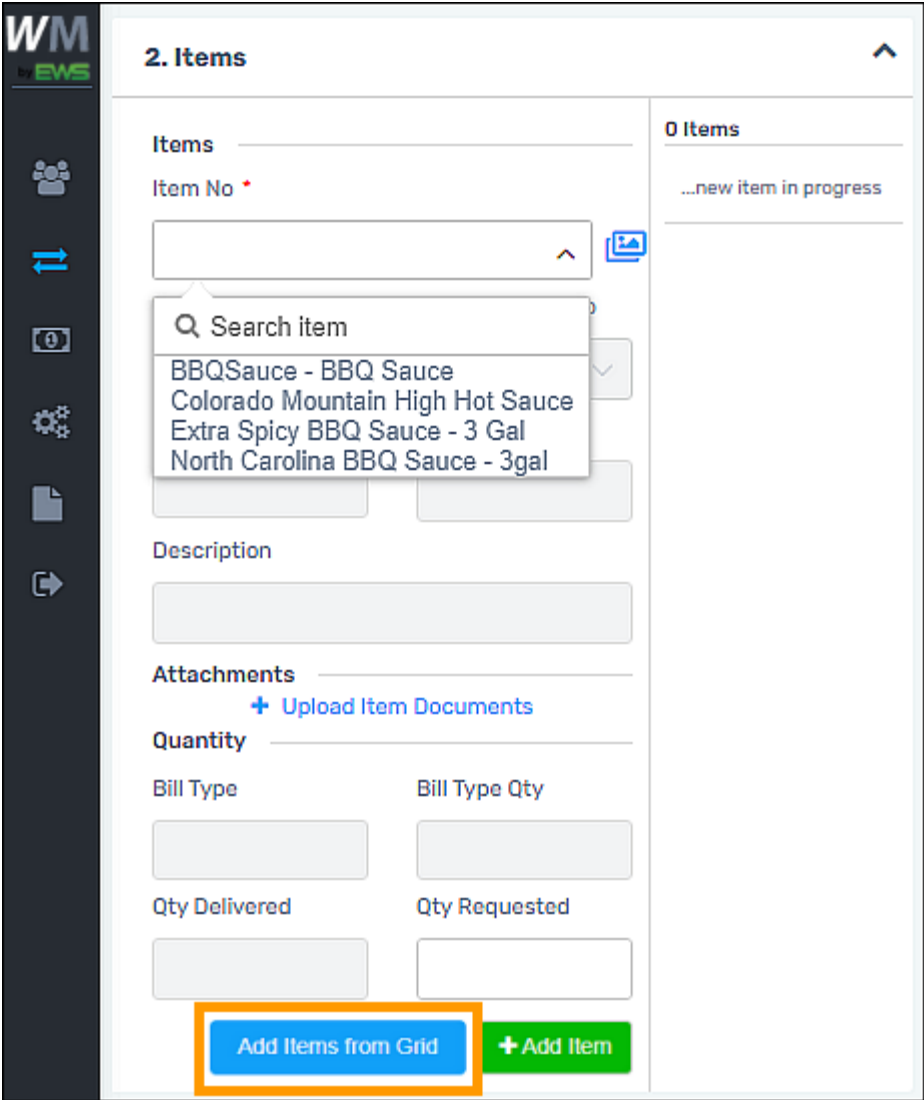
WM
by EWS

2. Items

Items

Item No *

Search item

BBQSauce - BBQ Sauce
Colorado Mountain High Hot Sauce
Extra Spicy BBQ Sauce - 3 Gal
North Carolina BBQ Sauce - 3gal

Description

Attachments

+ Upload Item Documents

Quantity

Bill Type

Bill Type Qty

Qty Delivered

Qty Requested

Add Items from Grid

+ Add Item

0 Items

...new item in progress